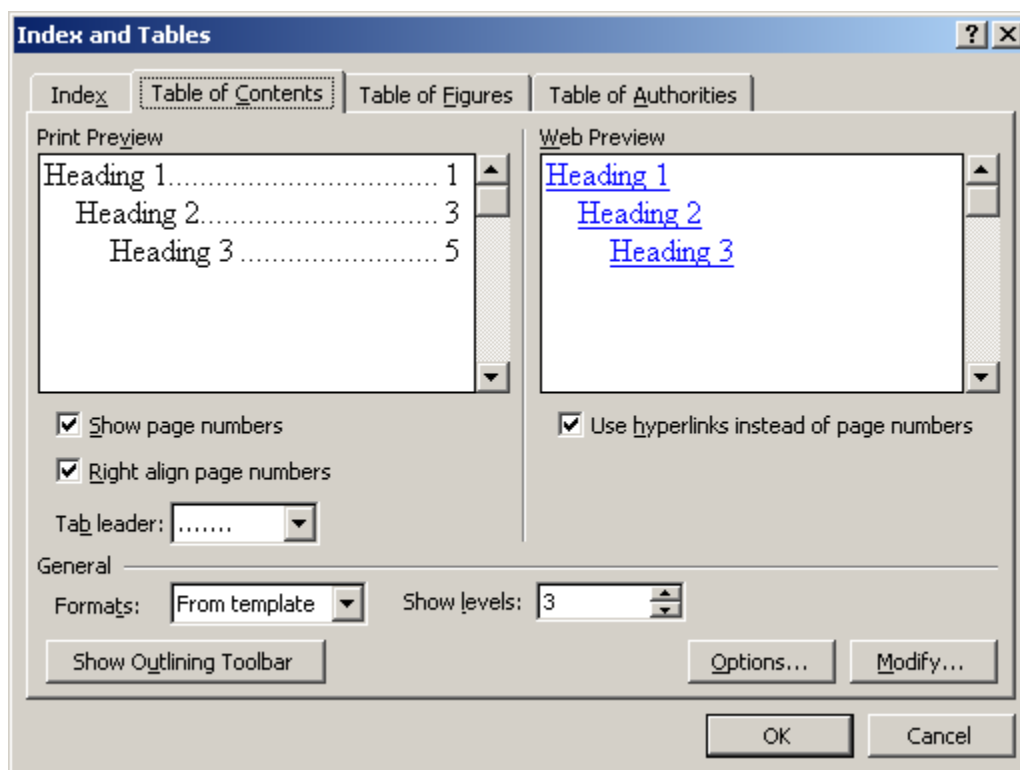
Index and Tables

?

Index

Table of Contents

Table of Figures

Table of Authorities

Print Preview

Heading 1........................................ 1

Heading 2................................ 3

Heading 3 ........................... 5

Web Preview

Heading 1

Heading 2

Heading 3

Show page numbers

Right align page numbers

Tab leader: .......

Use hyperlinks instead of page numbers

General

Formats: From template

Show levels: 3

Show Outlining Toolbar

Options...

Modify...

OK

Cancel